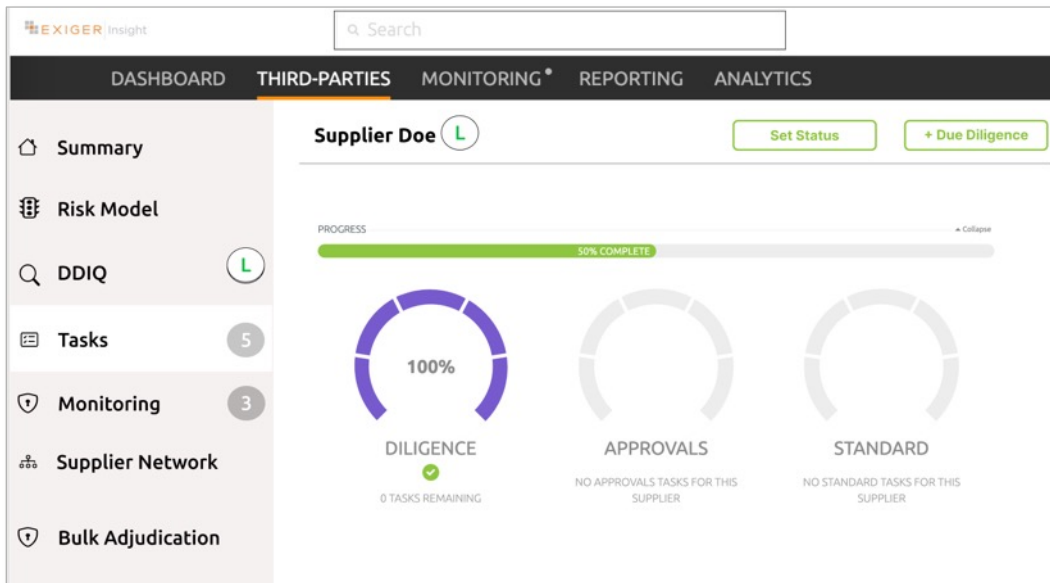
EXIGER Insight

Search

DASHBOARD THIRD-PARTIES MONITORING REPORTING ANALYTICS

Summary

Risk Model

DDIQ L

Tasks 5

Monitoring 3

Supplier Network

Bulk Adjudication

Supplier Doe L

Set Status

+ Due Diligence

PROGRESS

Collapse

50% COMPLETE

100%

DILIGENCE

0 TASKS REMAINING

APPROVALS

NO APPROVALS TASKS FOR THIS SUPPLIER

STANDARD

NO STANDARD TASKS FOR THIS SUPPLIER